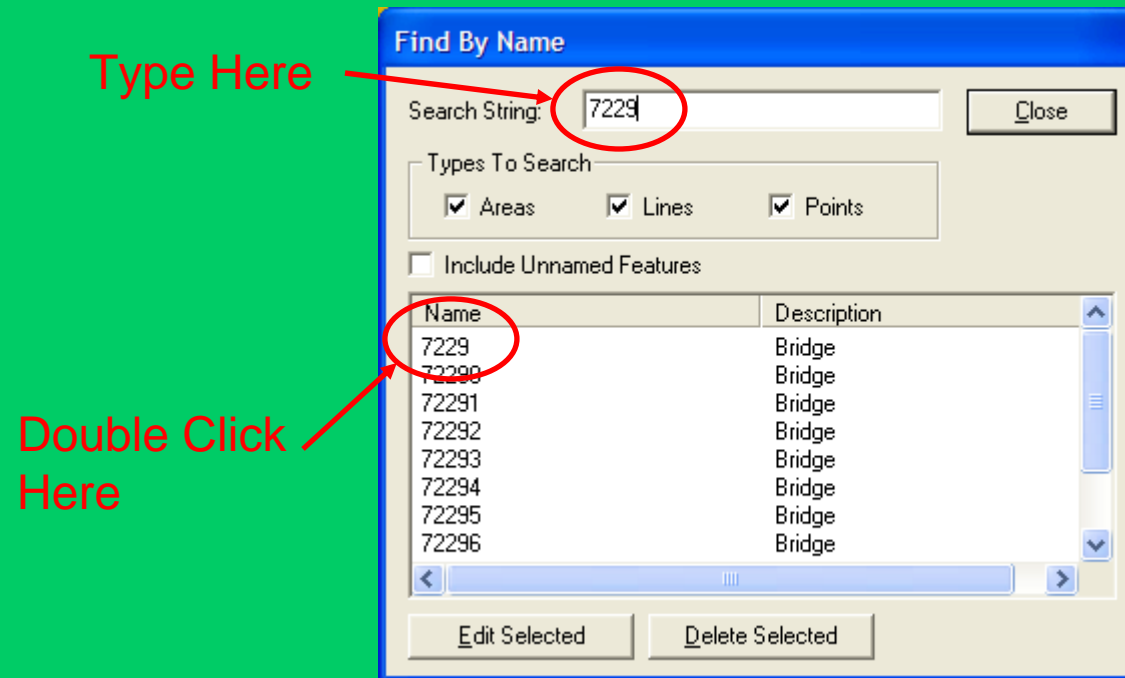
Type Here

Double Click Here

Find By Name

Search String: 7229

Close

Types To Search

Areas Lines Points

Include Unnamed Features

| Name | Description |
|---|---|
| 7229 | Bridge |
| 72290 | Bridge |
| 72291 | Bridge |
| 72292 | Bridge |
| 72293 | Bridge |
| 72294 | Bridge |
| 72295 | Bridge |
| 72296 | Bridge |

Edit Selected

Delete Selected